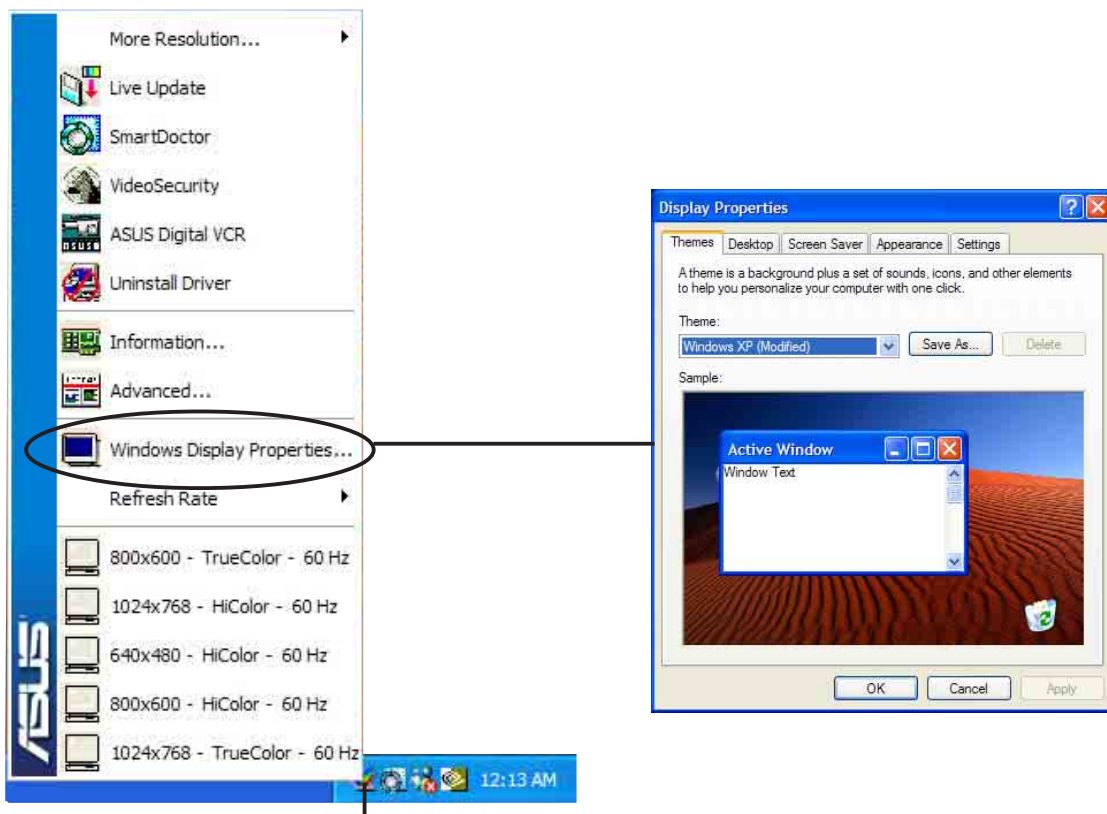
More Resolution...
Live Update
SmartDoctor
VideoSecurity
ASUS Digital VCR
Uninstall Driver
Information...
Advanced...
Windows Display Properties...
Refresh Rate
800x600 - TrueColor - 60 Hz
1024x768 - HiColor - 60 Hz
640x480 - HiColor - 60 Hz
800x600 - HiColor - 60 Hz
1024x768 - TrueColor - 60 Hz
ASUS
12:13 AM

Display Properties
Themes | Desktop | Screen Saver | Appearance | Settings
A theme is a background plus a set of sounds, icons, and other elements to help you personalize your computer with one click.
Theme:
Windows XP (Modified)
Save As...
Delete
Sample:
Active Window
Window Text
OK
Cancel
Apply